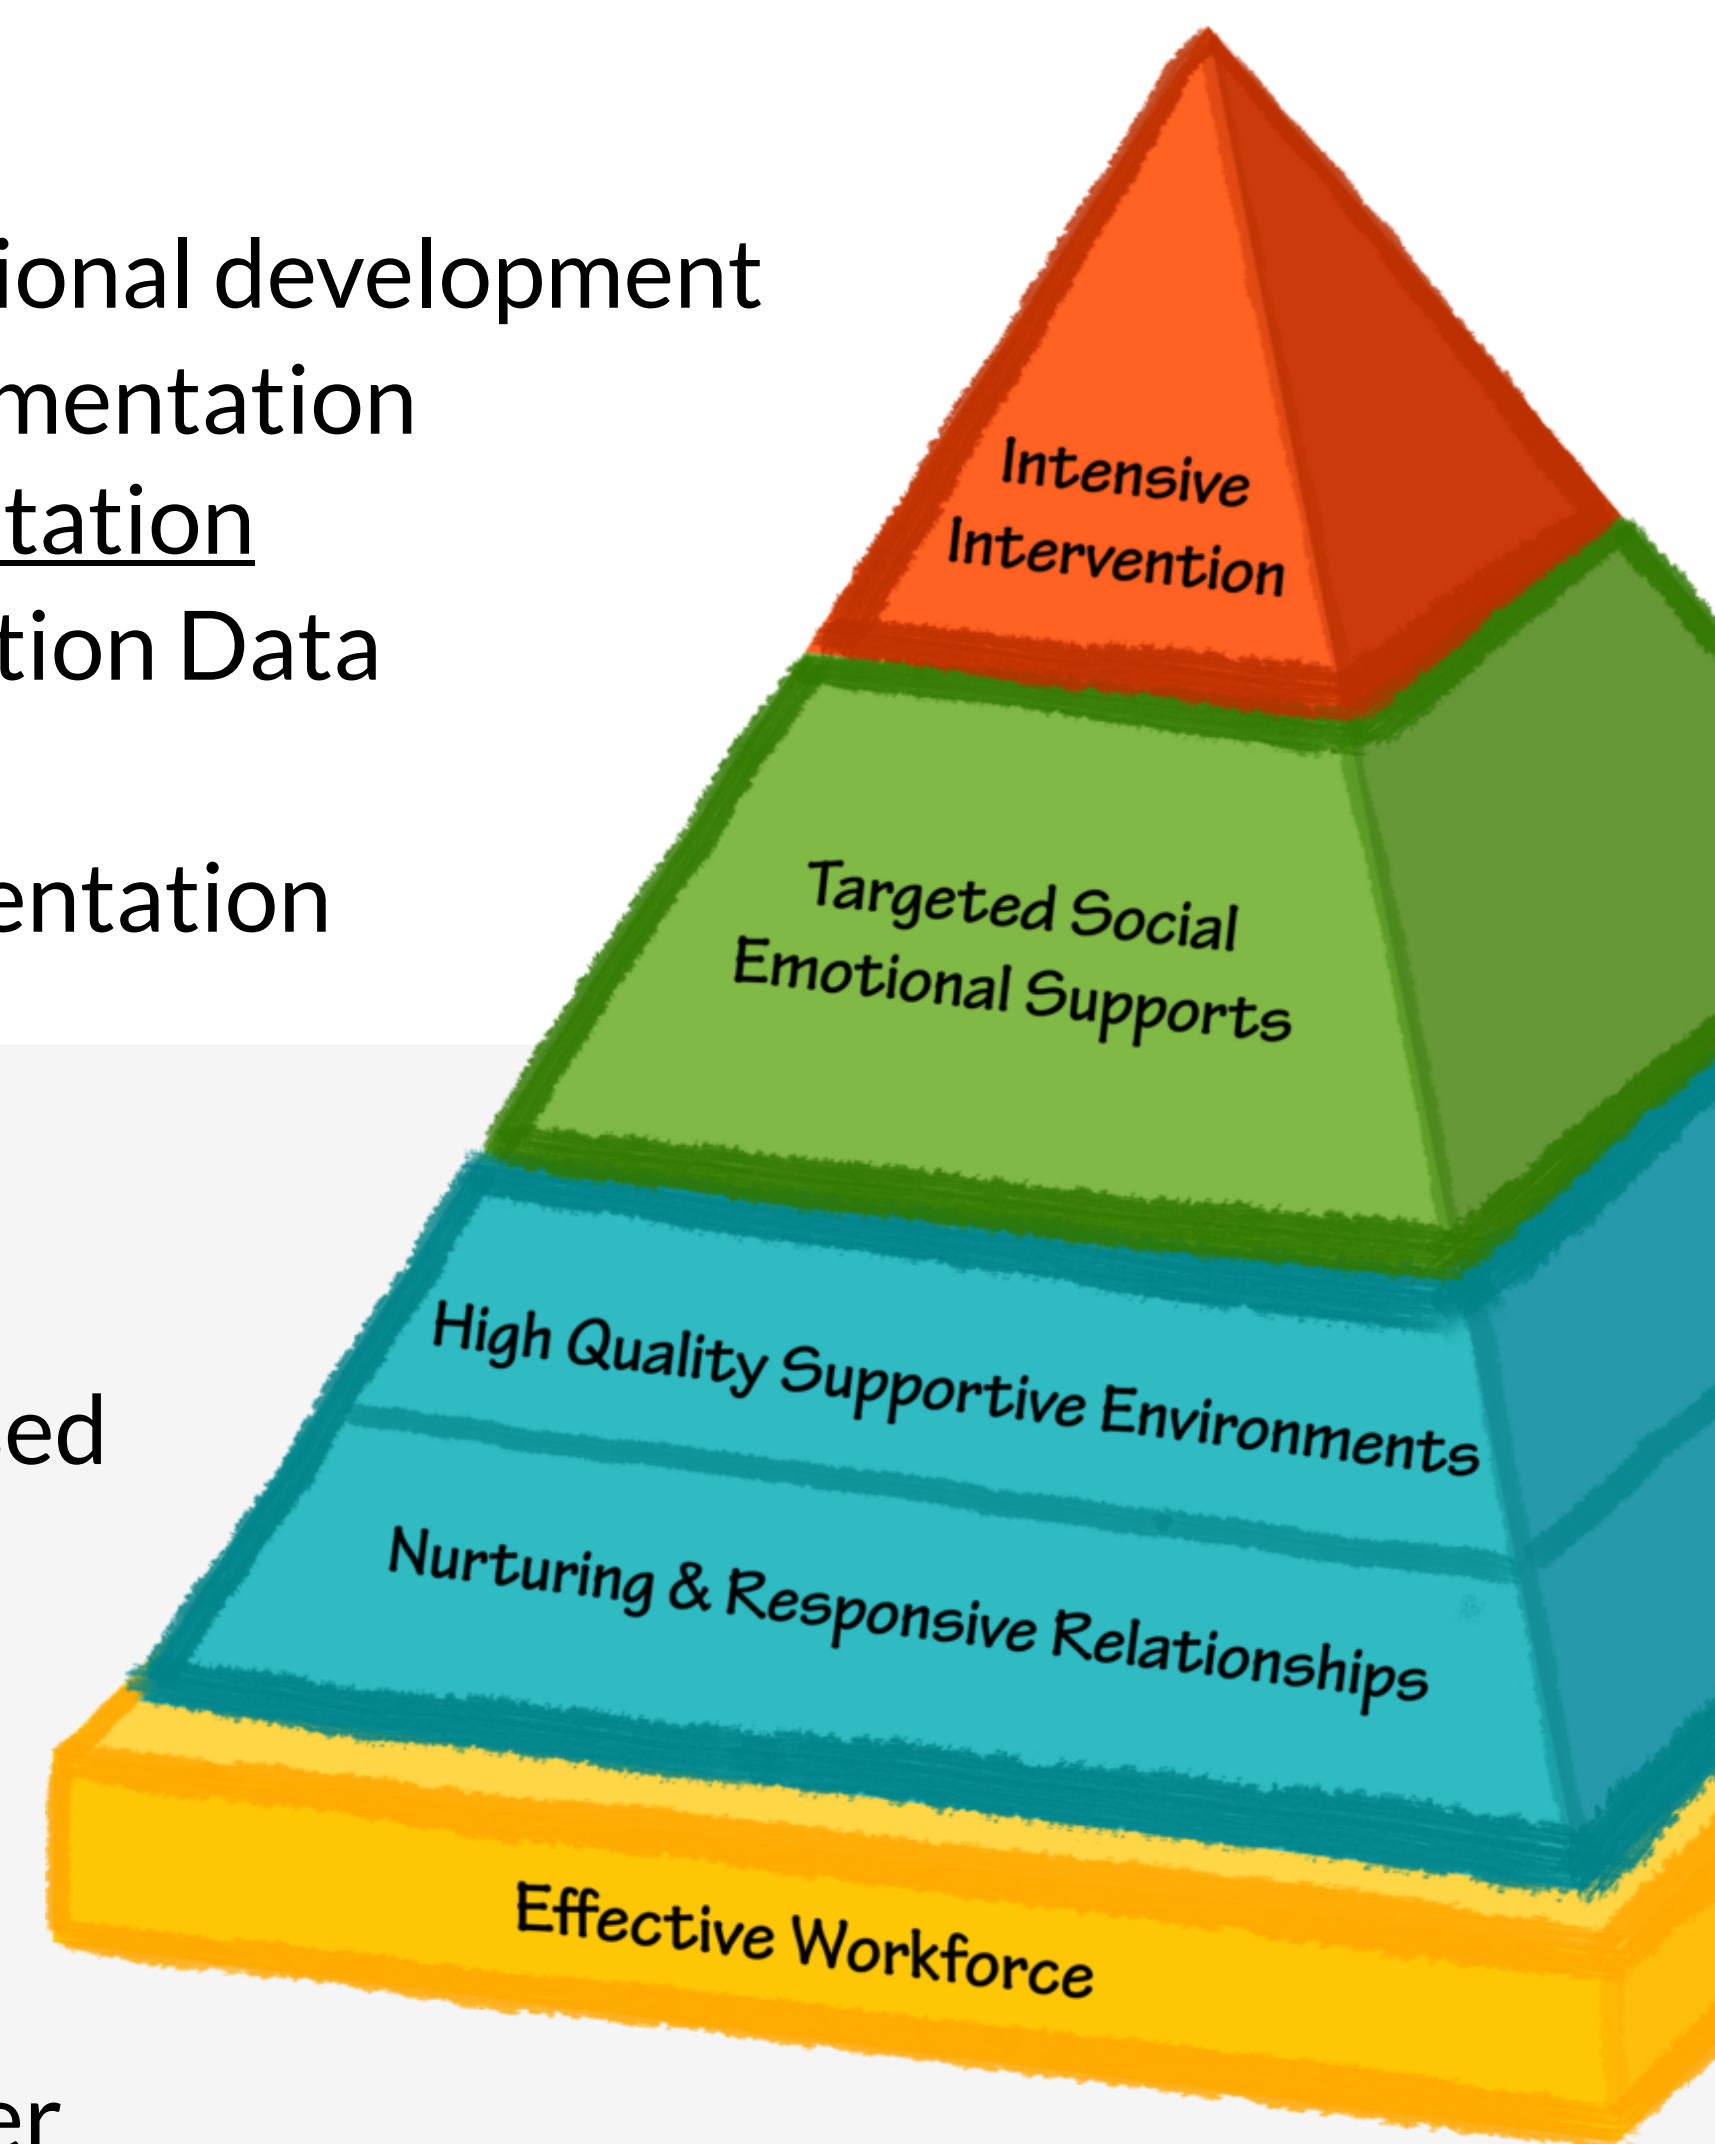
ional development
mentation
tation
tion Data

entation

ed

er

Intensive Intervention

Targeted Social Emotional Supports

High Quality Supportive Environments

Nurturing & Responsive Relationships

Effective Workforce